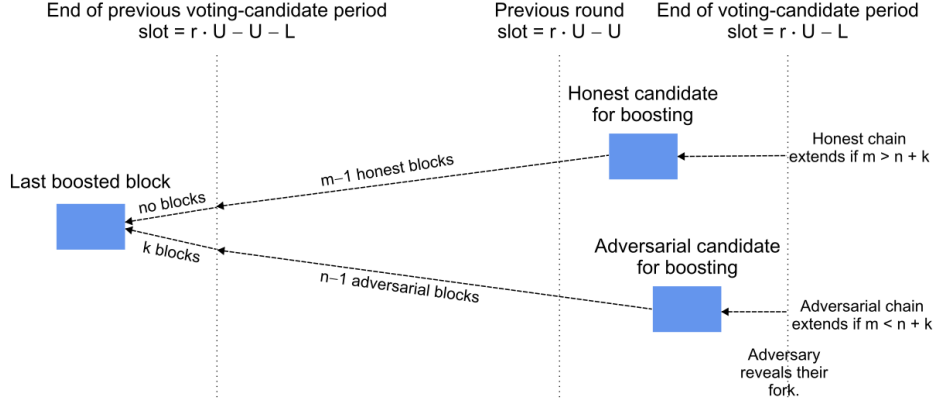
End of previous voting-candidate period
slot = $r \cdot U - U - L$

Previous round
slot = $r \cdot U - U$

End of voting-candidate period
slot = $r \cdot U - L$

Honest candidate for boosting

Last boosted block

m–1 honest blocks

no blocks

k blocks

Honest chain extends if m > n + k

Adversarial candidate for boosting

n–1 adversarial blocks

Adversarial chain extends if m < n + k

Adversary reveals their fork.